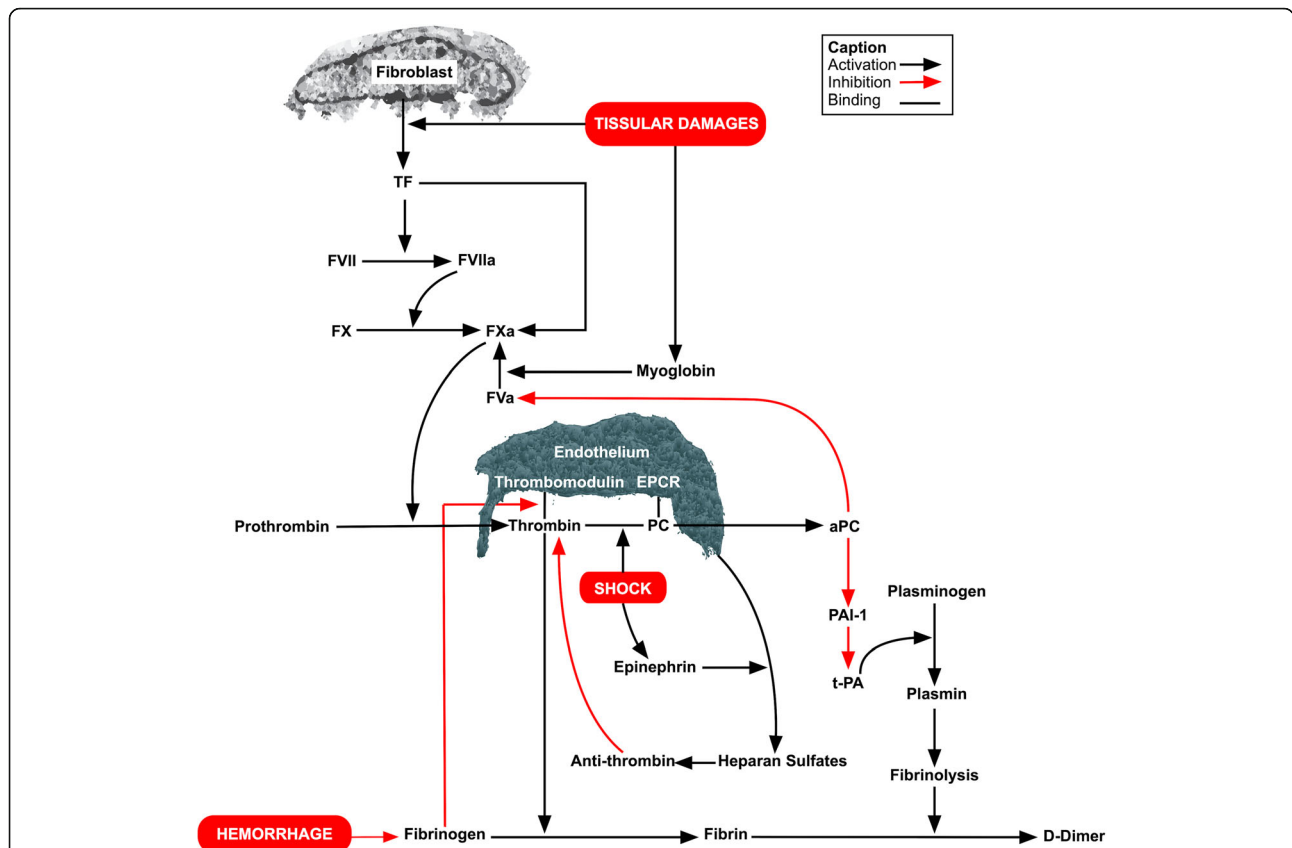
Caption
Activation
Inhibition
Binding

Fibroblast

TISSULAR DAMAGES

TF

FVII

FVIIa

FX

FXa

Myoglobin

FVa

Endothelium

Thrombomodulin

EPCR

Prothrombin

Thrombin

PC

aPC

SHOCK

PAI-1

Plasminogen

Epinephrin

t-PA

Plasmin

Anti-thrombin

Heparan Sulfates

Fibrinolysis

HEMORRHAGE

Fibrinogen

Fibrin

D-Dimer